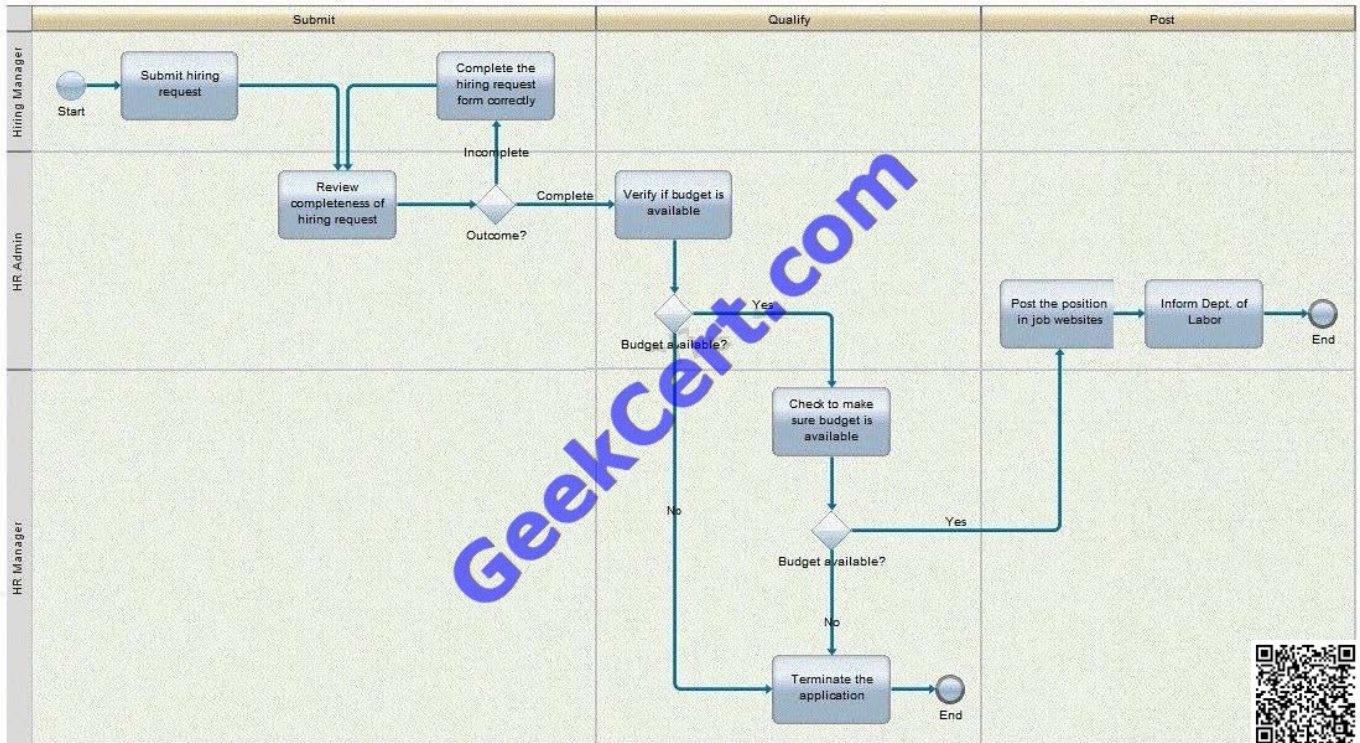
Submit

Qualify

Post

Hiring Manager

HR Admin

HR Manager

Start

Submit hiring request

Complete the hiring request form correctly

Incomplete

Review completeness of hiring request

Outcome?

Complete

Verify if budget is available

Yes

Budget available?

Post the position in job websites

Inform Dept. of Labor

End

Check to make sure budget is available

No

Yes

Budget available?

No

Terminate the application

End

GeekCert.com